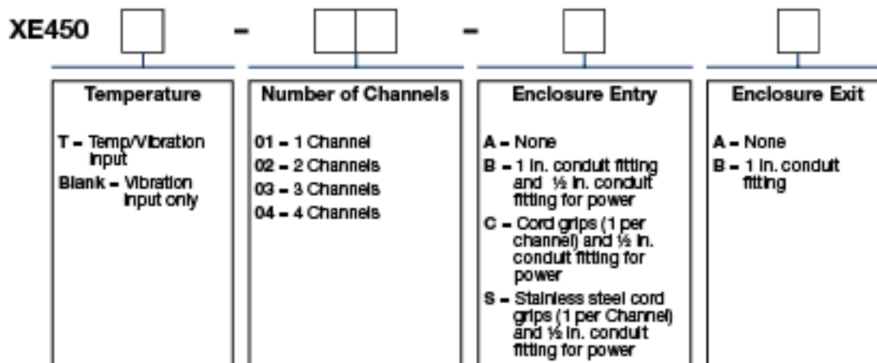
XE450 - -

Temperature

T – Temp/Vibration input

Blank – Vibration input only

Number of Channels

01 – 1 Channel

02 – 2 Channels

03 – 3 Channels

04 – 4 Channels

Enclosure Entry

A – None

B – 1 in. conduit fitting and ½ in. conduit fitting for power

C – Cord grips (1 per channel) and ½ in. conduit fitting for power

S – Stainless steel cord grips (1 per Channel) and ½ in. conduit fitting for power

Enclosure Exit

A – None

B – 1 in. conduit fitting